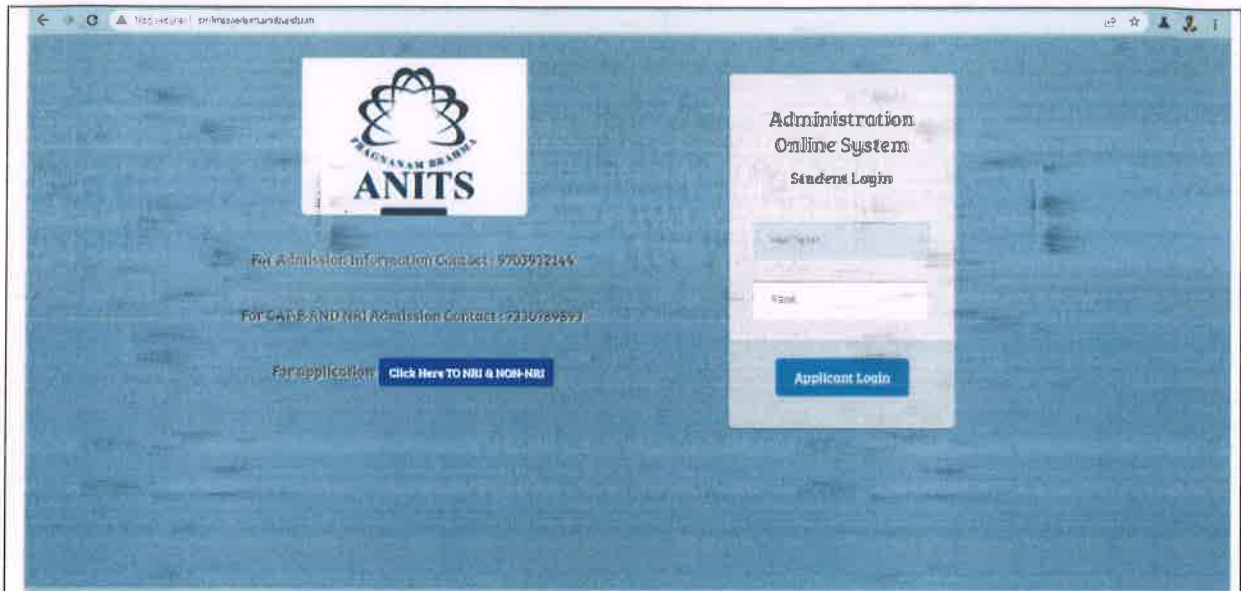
Not secure | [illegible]

PRAGNANAM BRAHMA
ANITS

For Admission Information Contact : 9703932144

For CAT-B AND NRI Admission Contact : 9230789893

For application Click Here TO NRI & NON-NRI

Administration Online System
Student Login

User Name

Pass

Applicant Login